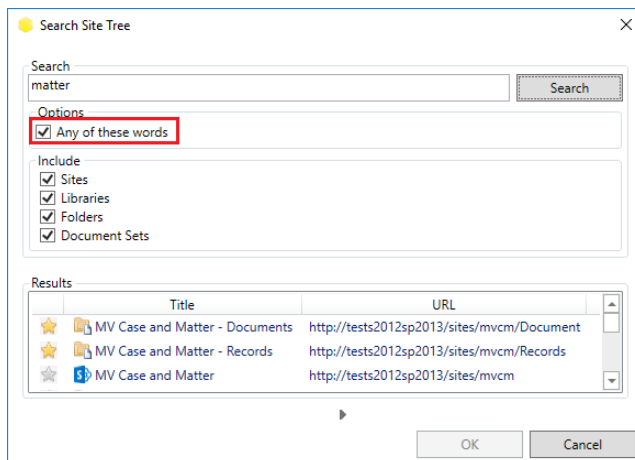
Search Site Tree

Search
matter
Search

Options
Any of these words

Include
Sites
Libraries
Folders
Document Sets

Results

| | Title | URL |
|---|---|---|
| | MV Case and Matter - Documents | http://tests2012sp2013/sites/mvcm/Document |
| | MV Case and Matter - Records | http://tests2012sp2013/sites/mvcm/Records |
| | MV Case and Matter | http://tests2012sp2013/sites/mvcm |

OK
Cancel